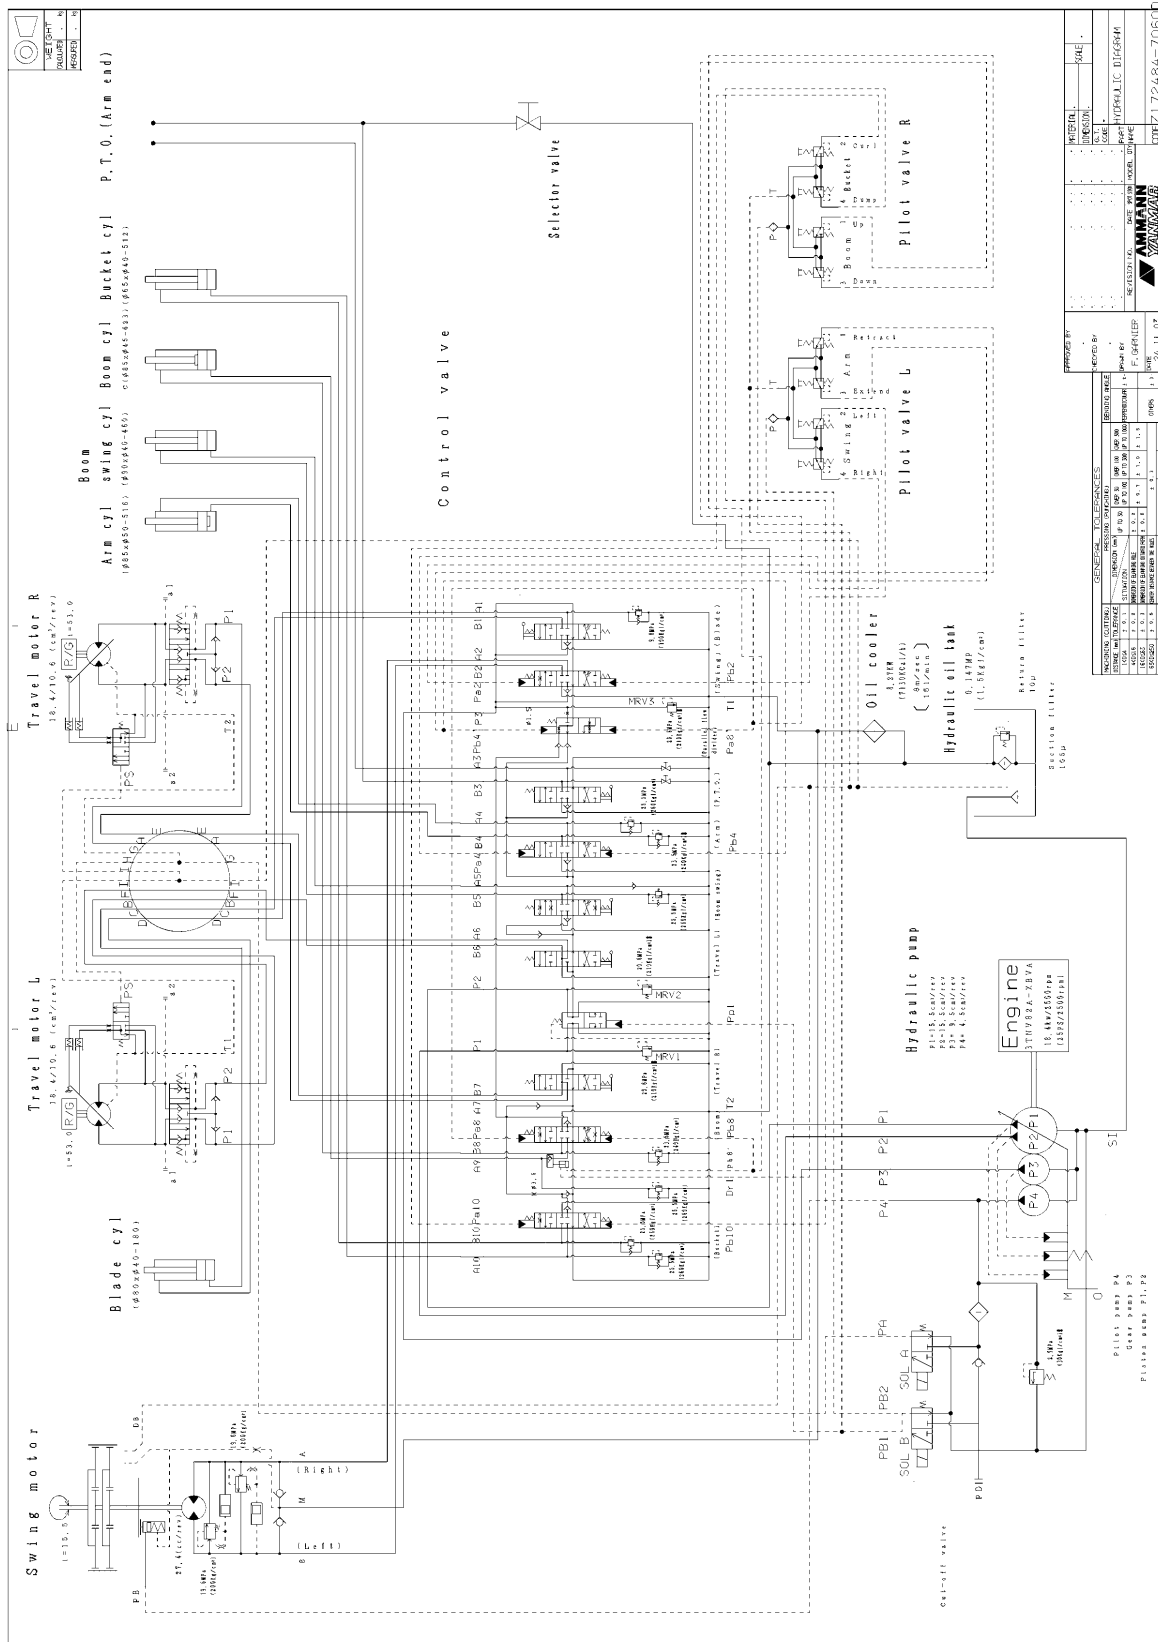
WEIGHT
CALCULATED
MEASURED

Travel motor R
18.4/10.6 (cm³/rev)
i=53.0
R/G
P1
P2
T2
PS

Arm cyl
(φ85xφ50-516)
Boom swing cyl
(φ90xφ40-469)
Boom cyl
(φ85xφ45-493)
Bucket cyl
(φ65xφ40-512)
P.T.O.(Arm end)

Selector valve

Control valve

Pilot valve R
Bucket
Curl
Dump
Boom
Up
Down
P
T

Pilot valve L
Arm
Retract
Extend
Swing
Left
Right
P
T

Travel motor L
18.4/10.6 (cm³/rev)
i=53.0
R/G
P1
P2
T1
PS

Blade cyl
(φ80xφ40-180)

A1 B1
A2 B2 Pa2
P3
A3 Pb4 B3
A4 B4
A5 Pa4 B5
A6 B6
P2
P1
A7 B7
A8 Pa8 B8
A9
A10 Pa10 B10

(Swing) (Blade)
Pb2
MRV3
T1
Pa8
(P.T.O.)
(Arm)
Pb4
(Boom swing)
(Travel L)
MRV2
Pp1
MRV1
(Travel R)
T2
(Boom)
Pb8
Pb8
Dr1
(Bucket)
Pb10

Oil cooler
8.8kW
(7530kcal/h)
(9m/sec)
(151/min)
Hydraulic oil tank
0.147MP
(1.5kgf/cm²)
Return filter
10μ
Suction filter
150μ

Hydraulic pump
P1=15.5cm³/rev
P2=15.5cm³/rev
P3=9.5cm³/rev
P4=4.5cm³/rev

Engine
3TNV82A-XBVA
18.4kW/2500rpm
(25PS/2500rpm)

P1
P2
P3
P4
SI

Pilot pump P4
Gear pump P3
Piston pump P1,P2

PA
SOL A
PB2
PB1
SOL B
PDII

Swing motor
i=13.5
21.4(cc/rev)
(Right)
(Left)
A
M
B
DB
PB

Cut-off valve

GENERAL TOLERANCES
APPROVED BY
CHECKED BY
DRAWN BY
F.GARNIER
DATE
06.11.07
MATERIAL
DIMENSION
SCALE
PART
HYDRAULIC DIAGRAM
MODEL
AMMANN
YANMAR
CODE
172484-70600